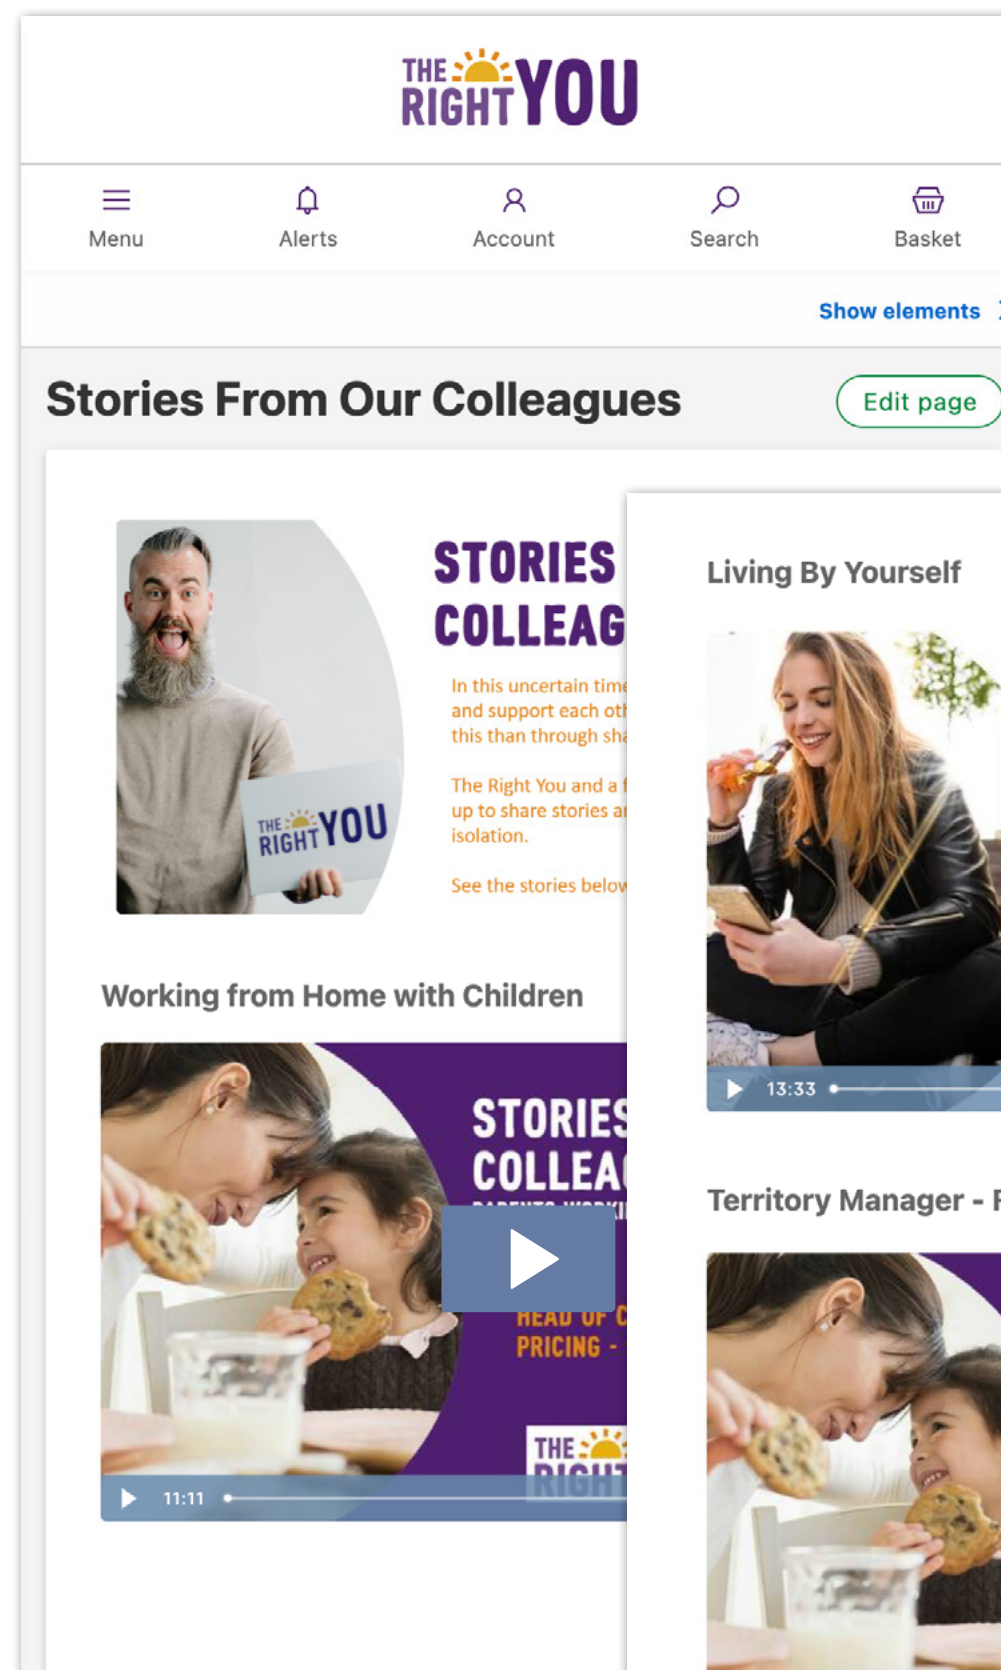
THE RIGHT YOU

Menu Alerts Account Search Basket

Show elements

Stories From Our Colleagues

Edit page

THE RIGHT YOU

STORIES
COLLEAG

In this uncertain time
and support each oth
this than through sha

The Right You and a f
up to share stories a
isolation.

See the stories below

Living By Yourself

13:33

Working from Home with Children

STORIES
COLLEA
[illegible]
HEAD OF C
PRICING -

THE RIGHT

11:11

Territory Manager - F